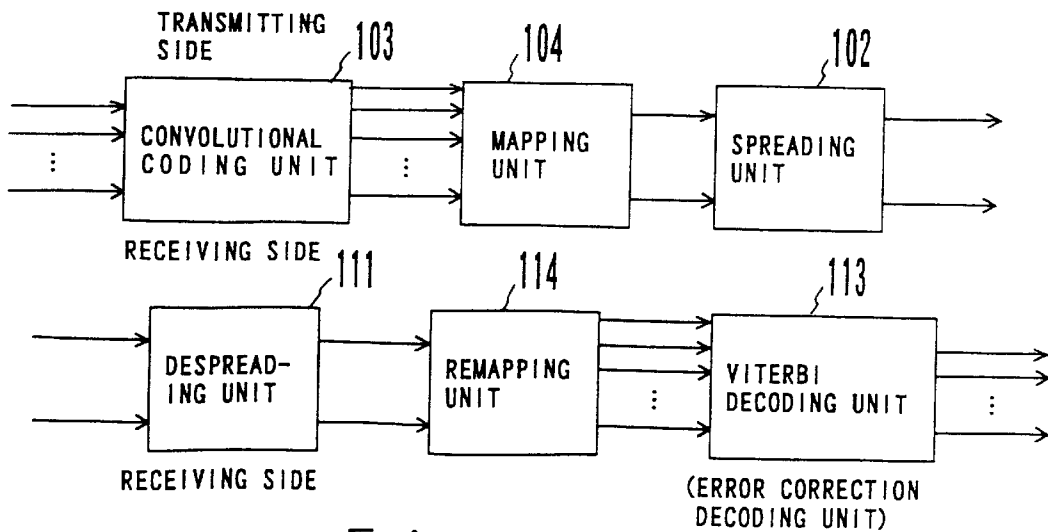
TRANSMITTING SIDE

103

104

102

CONVOLUTIONAL CODING UNIT

⋮

⋮

MAPPING UNIT

SPREADING UNIT

RECEIVING SIDE

111

114

113

DESPREADING UNIT

REMAPPING UNIT

⋮

VITERBI DECODING UNIT

⋮

RECEIVING SIDE

(ERROR CORRECTION DECODING UNIT)